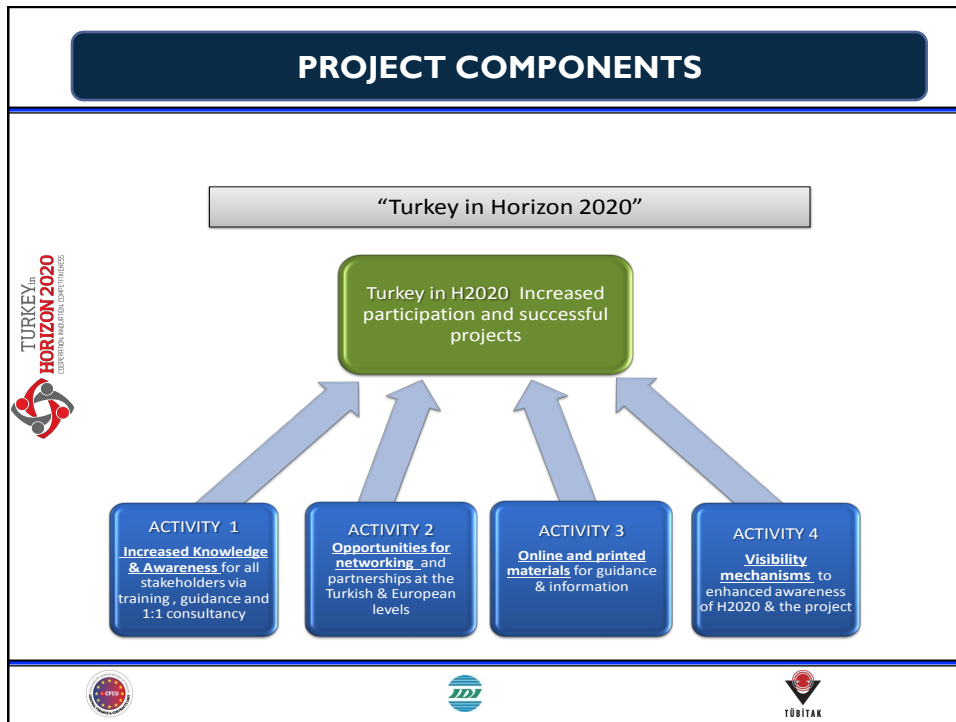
PROJECT COMPONENTS

"Turkey in Horizon 2020"

TURKEY in HORIZON 2020
COOPERATION, INNOVATION, COMPETITIVENESS

Turkey in H2020 Increased participation and successful projects

ACTIVITY 1
Increased Knowledge & Awareness for all stakeholders via training , guidance and 1:1 consultancy

ACTIVITY 2
Opportunities for networking and partnerships at the Turkish & European levels

ACTIVITY 3
Online and printed materials for guidance & information

ACTIVITY 4
Visibility mechanisms to enhanced awareness of H2020 & the project

CFCU

IDI

TÜBİTAK